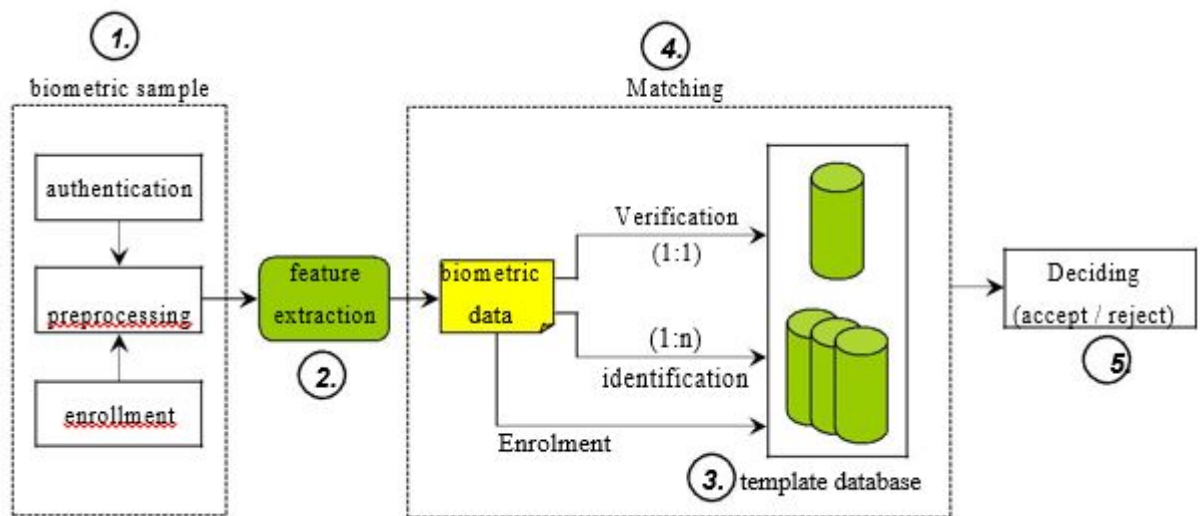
1.
biometric sample

authentication

preprocessing

enrollment

feature extraction

2.

4.
Matching

biometric data

Verification
(1:1)

(1:n)
identification

Enrolment

3. template database

Deciding
(accept / reject)

5.